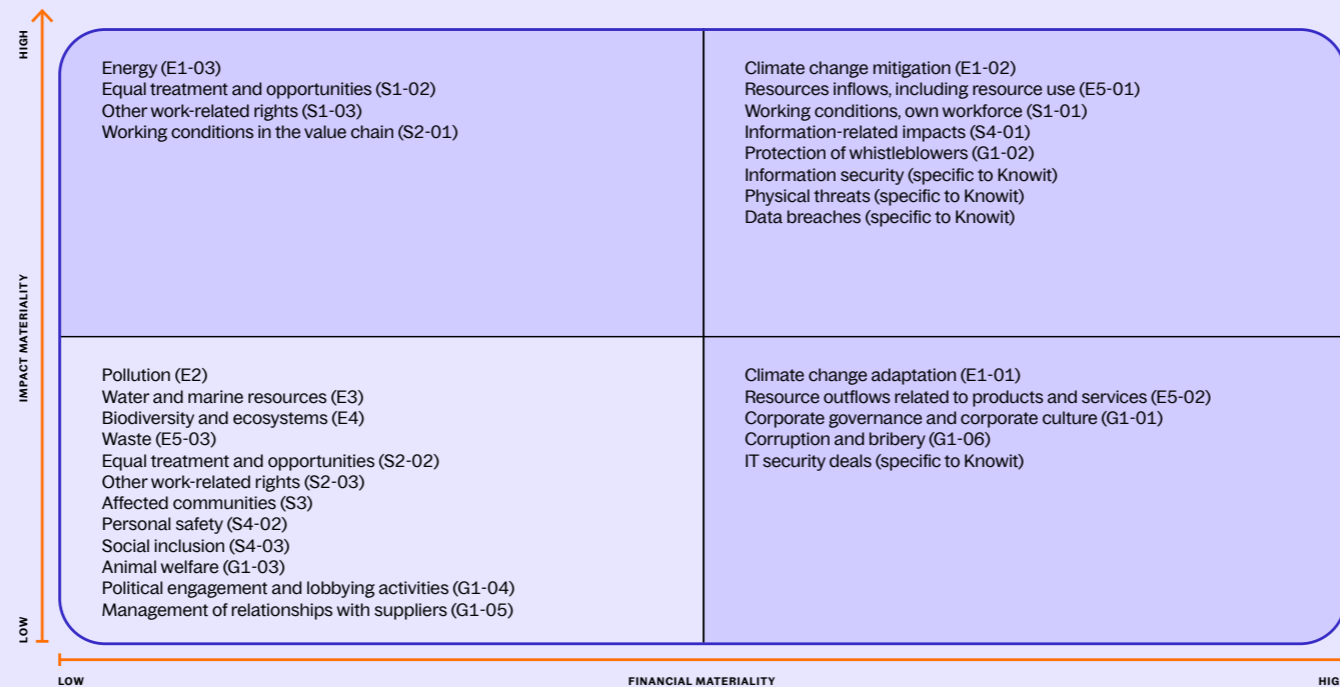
HIGH

IMPACT MATERIALITY

LOW

Energy (E1-03)
Equal treatment and opportunities (S1-02)
Other work-related rights (S1-03)
Working conditions in the value chain (S2-01)

Climate change mitigation (E1-02)
Resources inflows, including resource use (E5-01)
Working conditions, own workforce (S1-01)
Information-related impacts (S4-01)
Protection of whistleblowers (G1-02)
Information security (specific to Knowit)
Physical threats (specific to Knowit)
Data breaches (specific to Knowit)

Pollution (E2)
Water and marine resources (E3)
Biodiversity and ecosystems (E4)
Waste (E5-03)
Equal treatment and opportunities (S2-02)
Other work-related rights (S2-03)
Affected communities (S3)
Personal safety (S4-02)
Social inclusion (S4-03)
Animal welfare (G1-03)
Political engagement and lobbying activities (G1-04)
Management of relationships with suppliers (G1-05)

Climate change adaptation (E1-01)
Resource outflows related to products and services (E5-02)
Corporate governance and corporate culture (G1-01)
Corruption and bribery (G1-06)
IT security deals (specific to Knowit)

LOW

FINANCIAL MATERIALITY

HIG